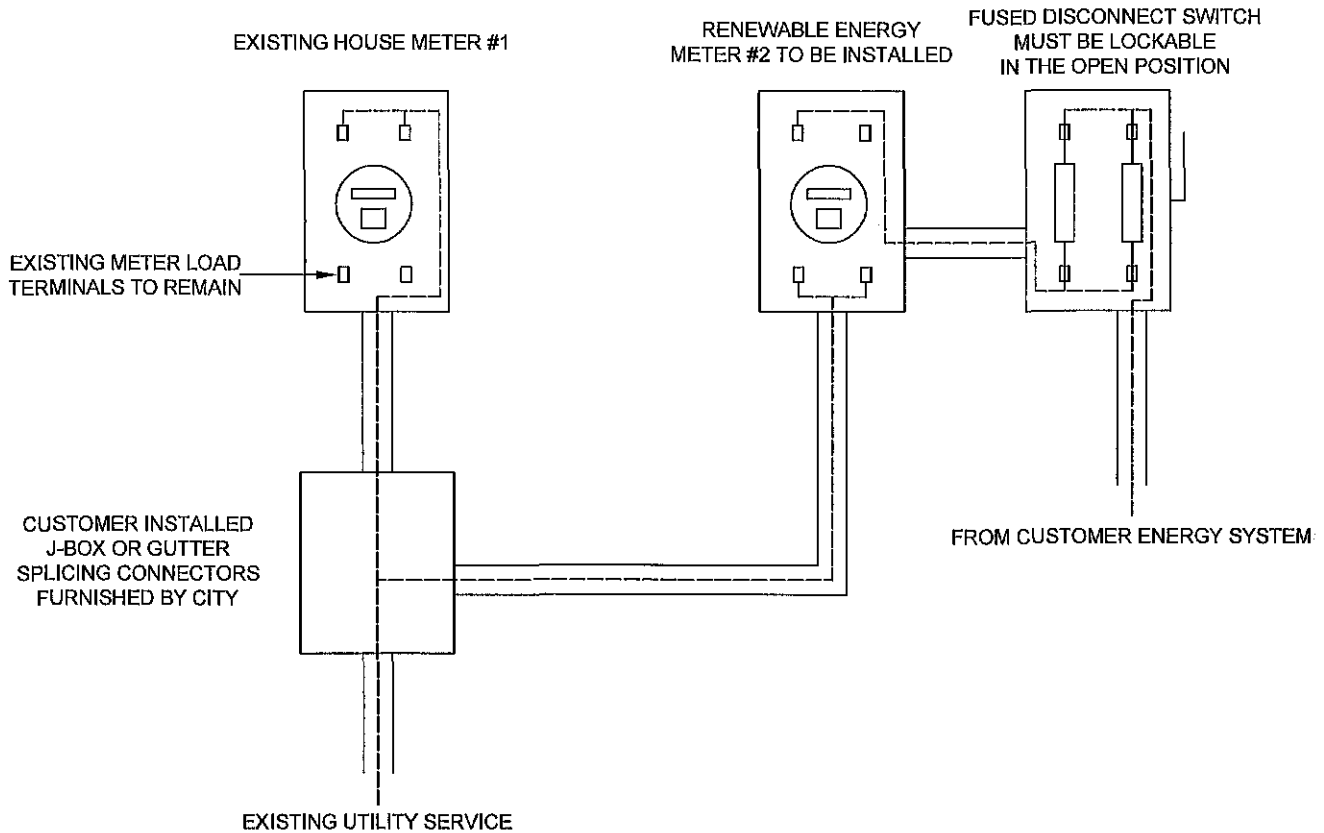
EXISTING HOUSE METER #1

RENEWABLE ENERGY METER #2 TO BE INSTALLED

FUSED DISCONNECT SWITCH MUST BE LOCKABLE IN THE OPEN POSITION

EXISTING METER LOAD TERMINALS TO REMAIN

CUSTOMER INSTALLED J-BOX OR GUTTER SPLICING CONNECTORS FURNISHED BY CITY

FROM CUSTOMER ENERGY SYSTEM

EXISTING UTILITY SERVICE